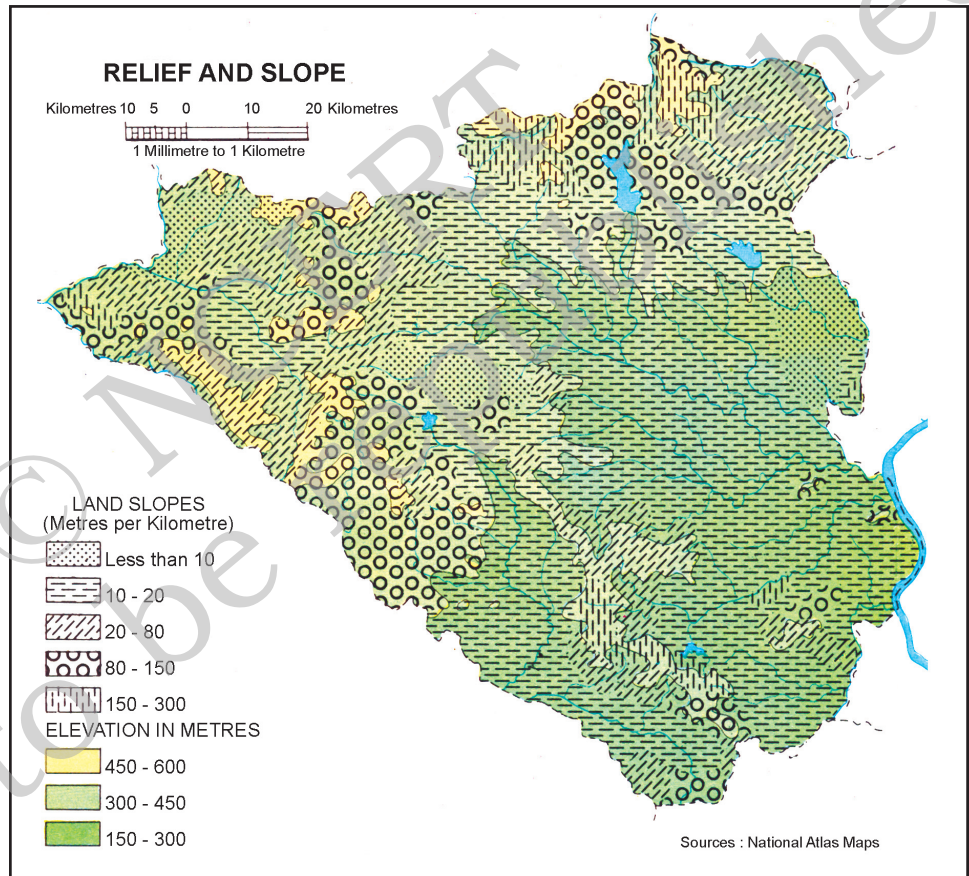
RELIEF AND SLOPE

Kilometres 10 5 0 10 20 Kilometres

1 Millimetre to 1 Kilometre

LAND SLOPES
(Metres per Kilometre)

Less than 10

10 - 20

20 - 80

80 - 150

150 - 300

ELEVATION IN METRES

450 - 600

300 - 450

150 - 300

Sources : National Atlas Maps

© NCERT not to be republished